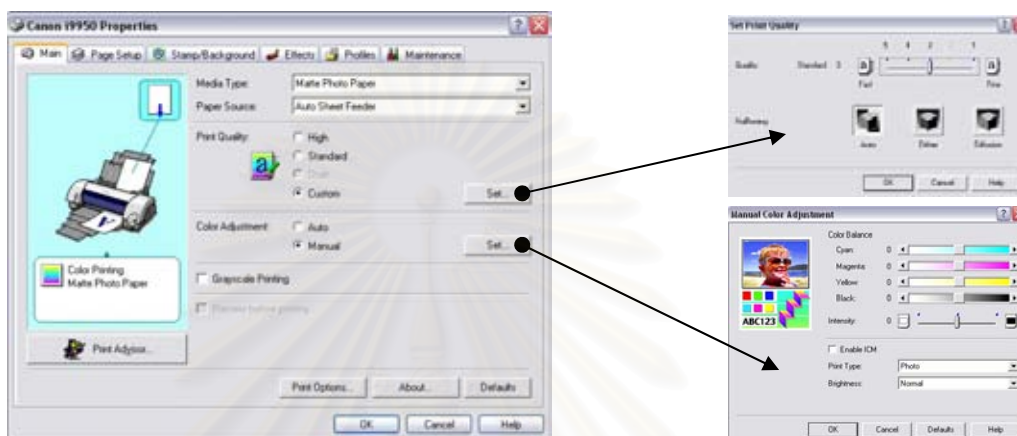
Canon i9950 Properties

Main | Page Setup | Stamp/Background | Effects | Profiles | Maintenance

Media Type: Matte Photo Paper

Paper Source: Auto Sheet Feeder

Print Quality: High
Standard
Draft
Custom

Set...

Color Adjustment: Auto
Manual

Set...

Color Printing
Matte Photo Paper

Grayscale Printing

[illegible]

Print Advisor...

Print Options... About... Defaults

OK Cancel Help

Set Print Quality

5 4 3 2 1

Quality: Standard 3

Fast Fine

Halftoning

Auto Dither Diffusion

OK Cancel Help

Manual Color Adjustment

Color Balance

Cyan: 0

Magenta: 0

Yellow: 0

Black: 0

ABC123

Intensity: 0

Enable ICM

Print Type: Photo

Brightness: Normal

OK Cancel Defaults Help